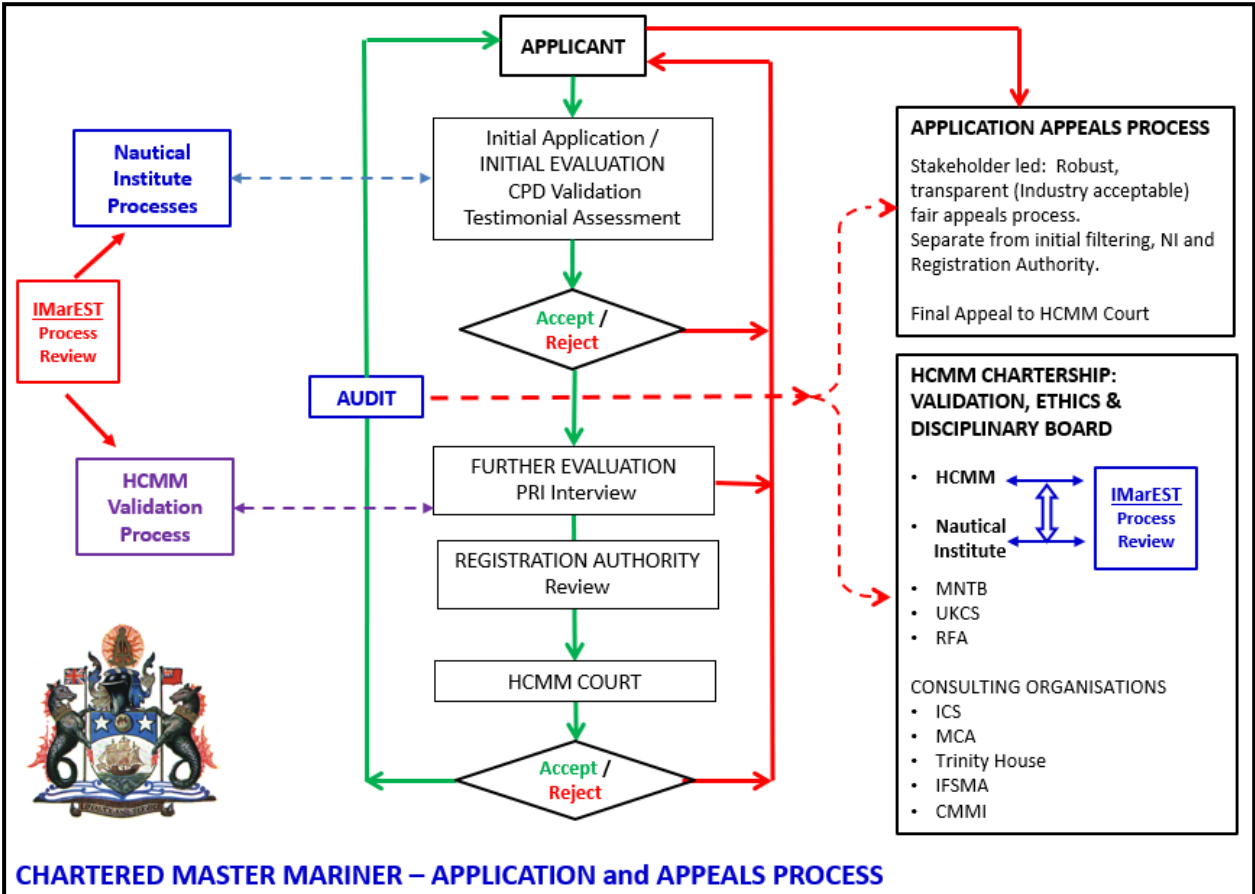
APPLICANT

Initial Application / INITIAL EVALUATION CPD Validation Testimonial Assessment

Accept / Reject

AUDIT

FURTHER EVALUATION PRI Interview

REGISTRATION AUTHORITY Review

HCMM COURT

Accept / Reject

Nautical Institute Processes

IMarEST Process Review

HCMM Validation Process

APPLICATION APPEALS PROCESS

Stakeholder led: Robust, transparent (Industry acceptable) fair appeals process.
Separate from initial filtering, NI and Registration Authority.

Final Appeal to HCMM Court

HCMM CHARTERSHIP: VALIDATION, ETHICS & DISCIPLINARY BOARD

- HCMM
- Nautical Institute

IMarEST Process Review

- MNTB
- UKCS
- RFA

CONSULTING ORGANISATIONS
- ICS
- MCA
- Trinity House
- IFSMA
- CMMI

CHARTERED MASTER MARINER – APPLICATION and APPEALS PROCESS